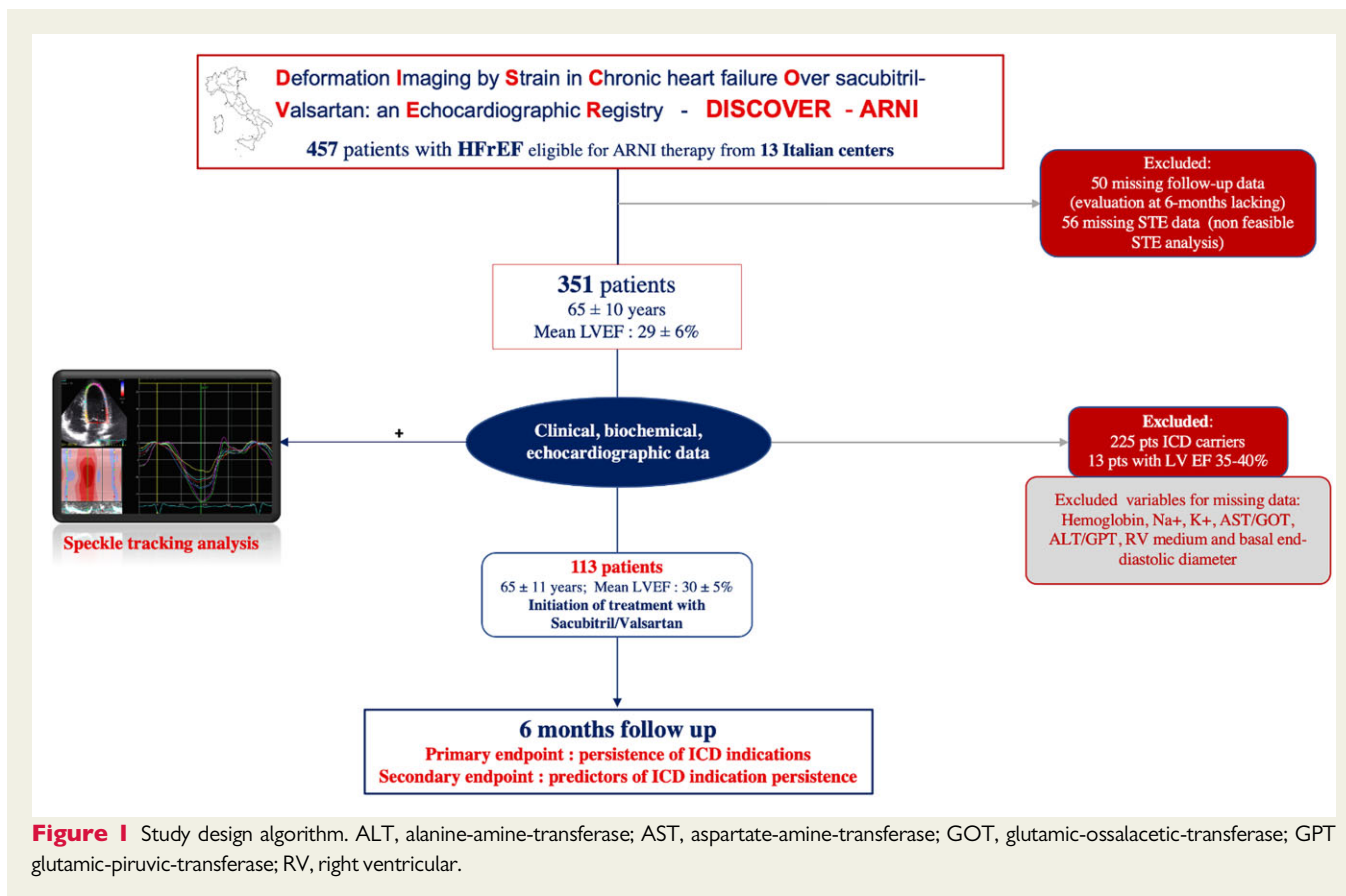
Deformation Imaging by Strain in Chronic heart failure Over sacubitril-Valsartan: an Echocardiographic Registry - DISCOVER - ARNI

457 patients with HFrEF eligible for ARNI therapy from 13 Italian centers

Excluded:
50 missing follow-up data (evaluation at 6-months lacking)
56 missing STE data (non feasible STE analysis)

351 patients
65 ± 10 years
Mean LVEF : 29 ± 6%

+

Clinical, biochemical, echocardiographic data

Excluded:
225 pts ICD carriers
13 pts with LV EF 35-40%

Excluded variables for missing data: Hemoglobin, Na+, K+, AST/GOT, ALT/GPT, RV medium and basal end-diastolic diameter

Speckle tracking analysis

113 patients
65 ± 11 years; Mean LVEF : 30 ± 5%
Initiation of treatment with Sacubitril/Valsartan

6 months follow up
Primary endpoint : persistence of ICD indications
Secondary endpoint : predictors of ICD indication persistence

Figure 1 Study design algorithm. ALT, alanine-amine-transferase; AST, aspartate-amine-transferase; GOT, glutamic-ossalacetic-transferase; GPT glutamic-piruvic-transferase; RV, right ventricular.